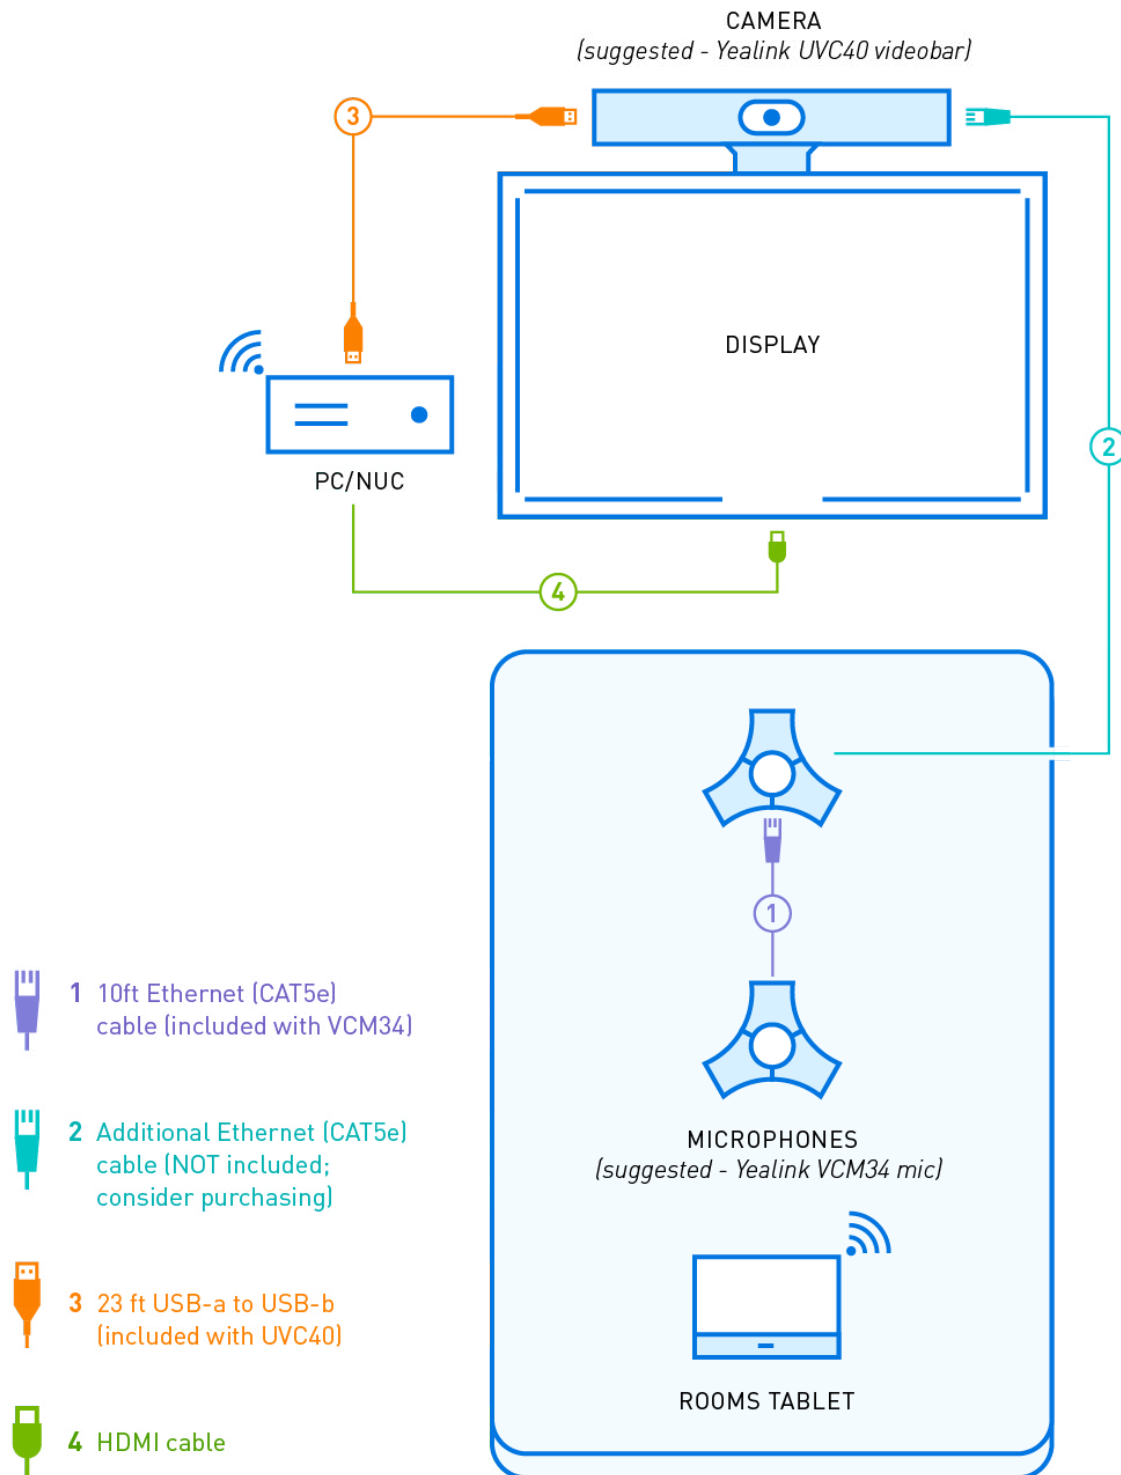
CAMERA
(suggested - Yealink UVC40 videobar)

3

DISPLAY

PC/NUC

2

4

1

MICROPHONES
(suggested - Yealink VCM34 mic)

ROOMS TABLET

1 10ft Ethernet (CAT5e) cable (included with VCM34)

2 Additional Ethernet (CAT5e) cable (NOT included; consider purchasing)

3 23 ft USB-a to USB-b (included with UVC40)

4 HDMI cable